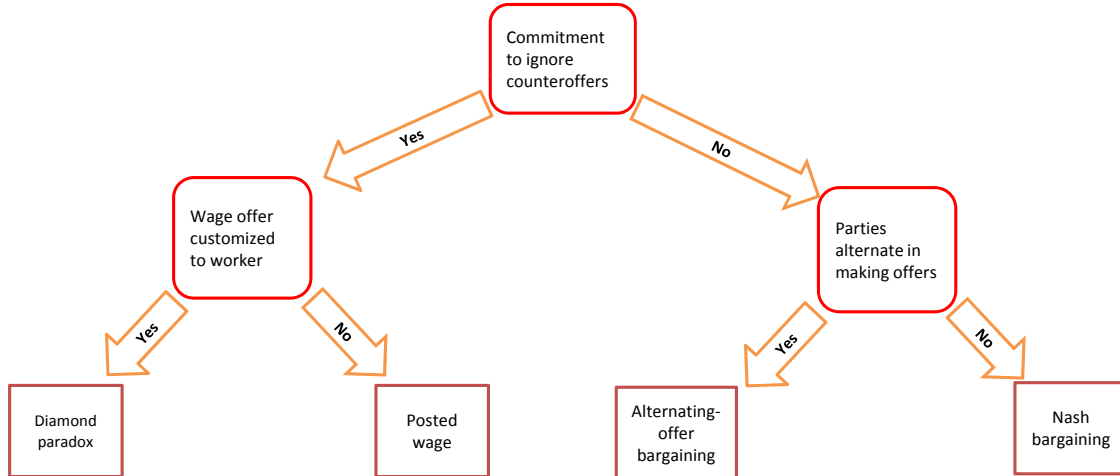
Commitment to ignore counteroffers

Yes

No

Wage offer customized to worker

Parties alternate in making offers

Yes

No

Yes

No

Diamond paradox

Posted wage

Alternating-offer bargaining

Nash bargaining